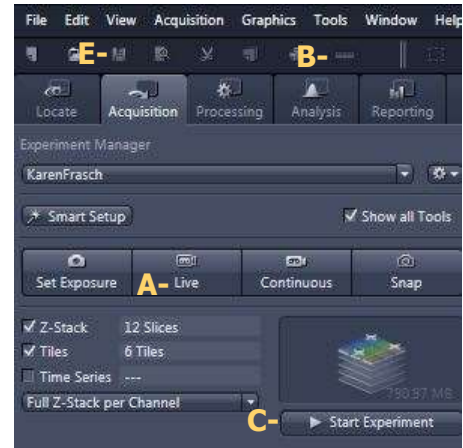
File Edit View Acquisition Graphics Tools Window Help

E- B-

Locate Acquisition Processing Analysis Reporting

Experiment Manager

KarenFrasch

Smart Setup

Show all Tools

Set Exposure A- Live Continuous Snap

Z-Stack 12 Slices

Tiles 6 Tiles

Time Series ---

Full Z-Stack per Channel

790.97 MB

C- Start Experiment